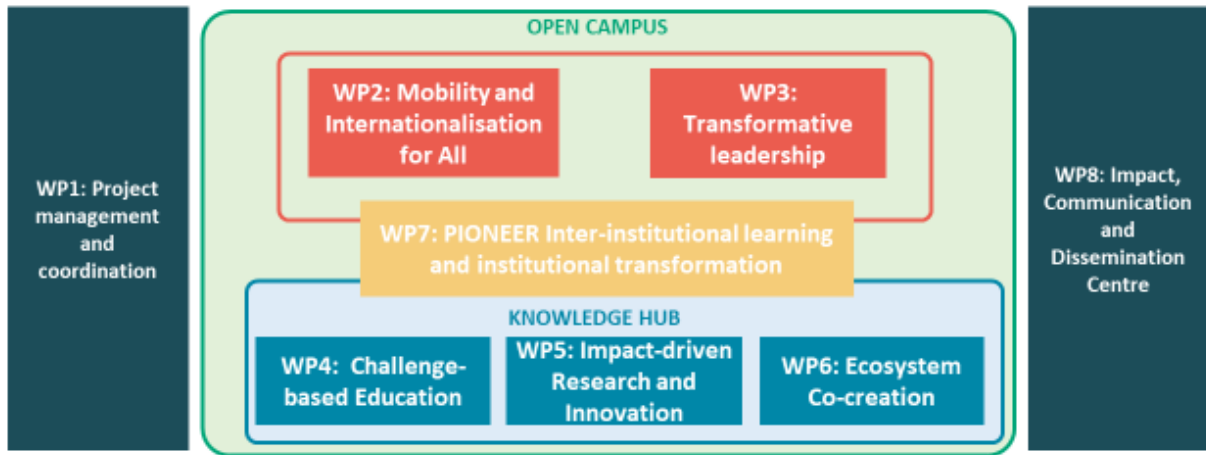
WP1: Project management and coordination

OPEN CAMPUS

WP2: Mobility and Internationalisation for All

WP3: Transformative leadership

WP7: PIONEER Inter-institutional learning and institutional transformation

KNOWLEDGE HUB

WP4: Challenge-based Education

WP5: Impact-driven Research and Innovation

WP6: Ecosystem Co-creation

WP8: Impact, Communication and Dissemination Centre